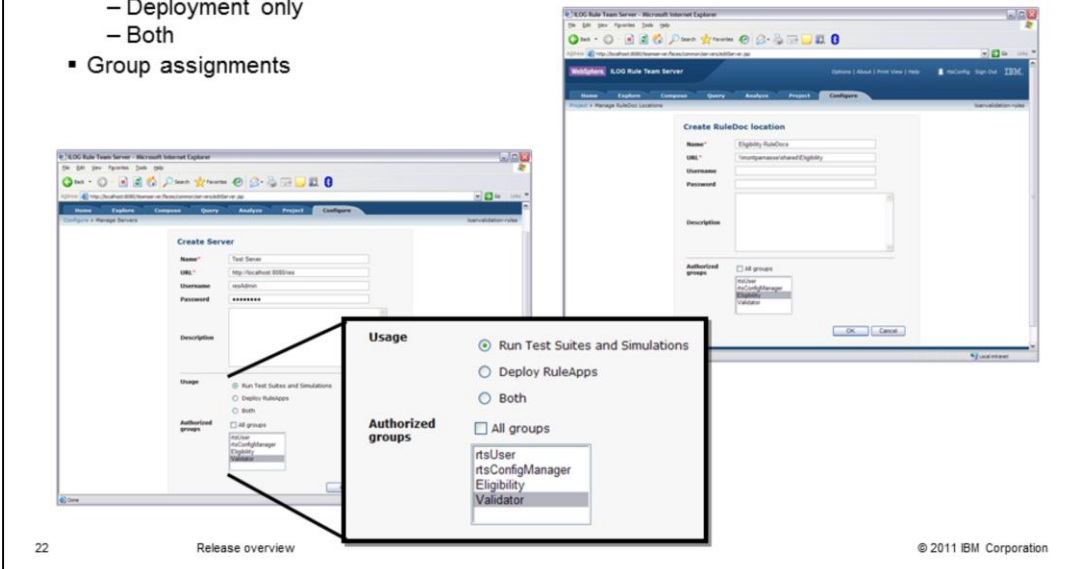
– Deployment only
– Both
▪ Group assignments

ILOG Rule Team Server - Microsoft Internet Explorer

Home Explore Compose Query Analyze Project Configure

Configure > Manage Servers

Create Server

Name* Test Server
URL* http://localhost:8080/res
Username resAdmin
Password ●●●●●●●●●

Description

Usage
Run Test Suites and Simulations
Deploy RuleApps
Both

Authorized groups
All groups
rtsUser
rtsConfigManager
Eligibility
Validator

Done

ILOG Rule Team Server - Microsoft Internet Explorer

WebSphere ILOG Rule Team Server

Options | About | Print View | Help rtsConfig Sign Out IBM

Home Explore Compose Query Analyze Project Configure

Project > Manage RuleDoc Locations

Create RuleDoc location

Name* Eligibility RuleDocs
URL* \\montpamasse\shared\Eligibility
Username
Password

Description

Authorized groups
All groups
rtsUser
rtsConfigManager
Eligibility
Validator

OK Cancel

Local intranet

Usage
Run Test Suites and Simulations
Deploy RuleApps
Both

Authorized groups
All groups
rtsUser
rtsConfigManager
Eligibility
Validator

22 Release overview © 2011 IBM Corporation